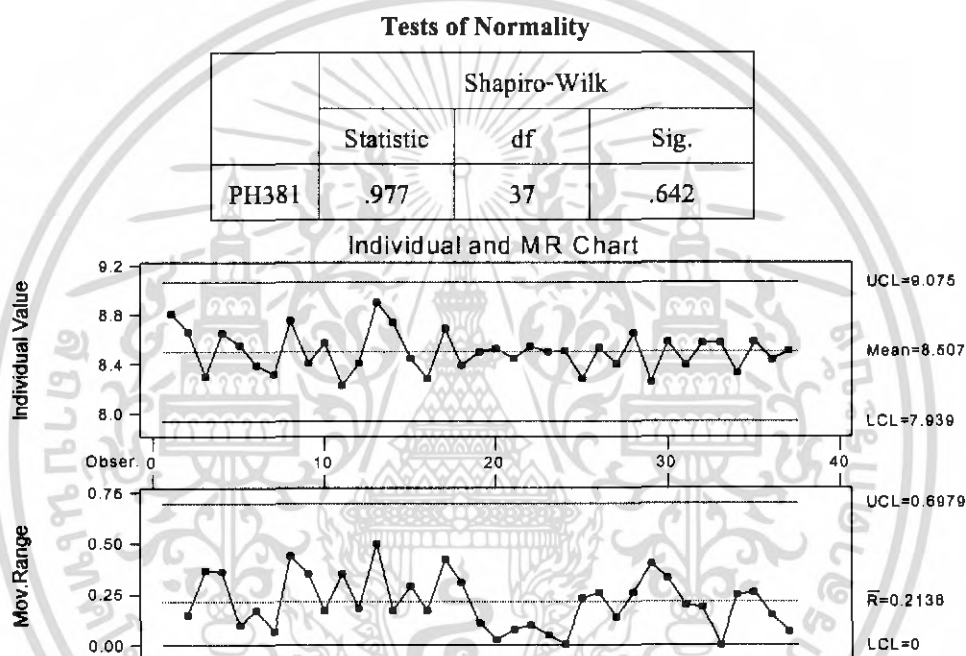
**Tests of Normality**

| | Shapiro-Wilk | | |
|---|---|---|---|
| | Statistic | df | Sig. |
| PH381 | .977 | 37 | .642 |

Individual and MR Chart

Individual Value

9.2
8.8
8.4
8.0

UCL=9.075
Mean=8.507
LCL=7.939

Obser. 0 10 20 30 40

Mov.Range

0.75
0.50
0.25
0.00

UCL=0.6979
$\overline{R}$=0.2136
LCL=0